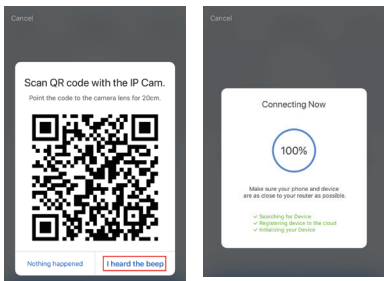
Cancel

Scan QR code with the IP Cam.

Point the code to the camera lens for 20cm.

Nothing happened

I heard the beep

Cancel

Connecting Now

100%

Make sure your phone and device are as close to your router as possible.

✓ Searching for Device
✓ Registering device to the cloud
✓ Initializing your Device